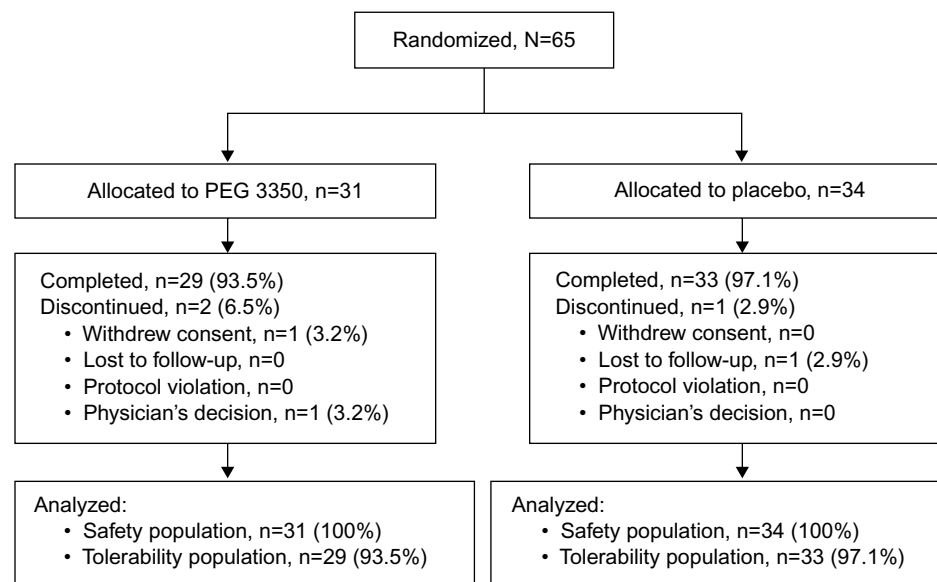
Randomized, N=65

Allocated to PEG 3350, n=31

Completed, n=29 (93.5%)
Discontinued, n=2 (6.5%)
• Withdrew consent, n=1 (3.2%)
• Lost to follow-up, n=0
• Protocol violation, n=0
• Physician’s decision, n=1 (3.2%)

Analyzed:
• Safety population, n=31 (100%)
• Tolerability population, n=29 (93.5%)

Allocated to placebo, n=34

Completed, n=33 (97.1%)
Discontinued, n=1 (2.9%)
• Withdrew consent, n=0
• Lost to follow-up, n=1 (2.9%)
• Protocol violation, n=0
• Physician’s decision, n=0

Analyzed:
• Safety population, n=34 (100%)
• Tolerability population, n=33 (97.1%)